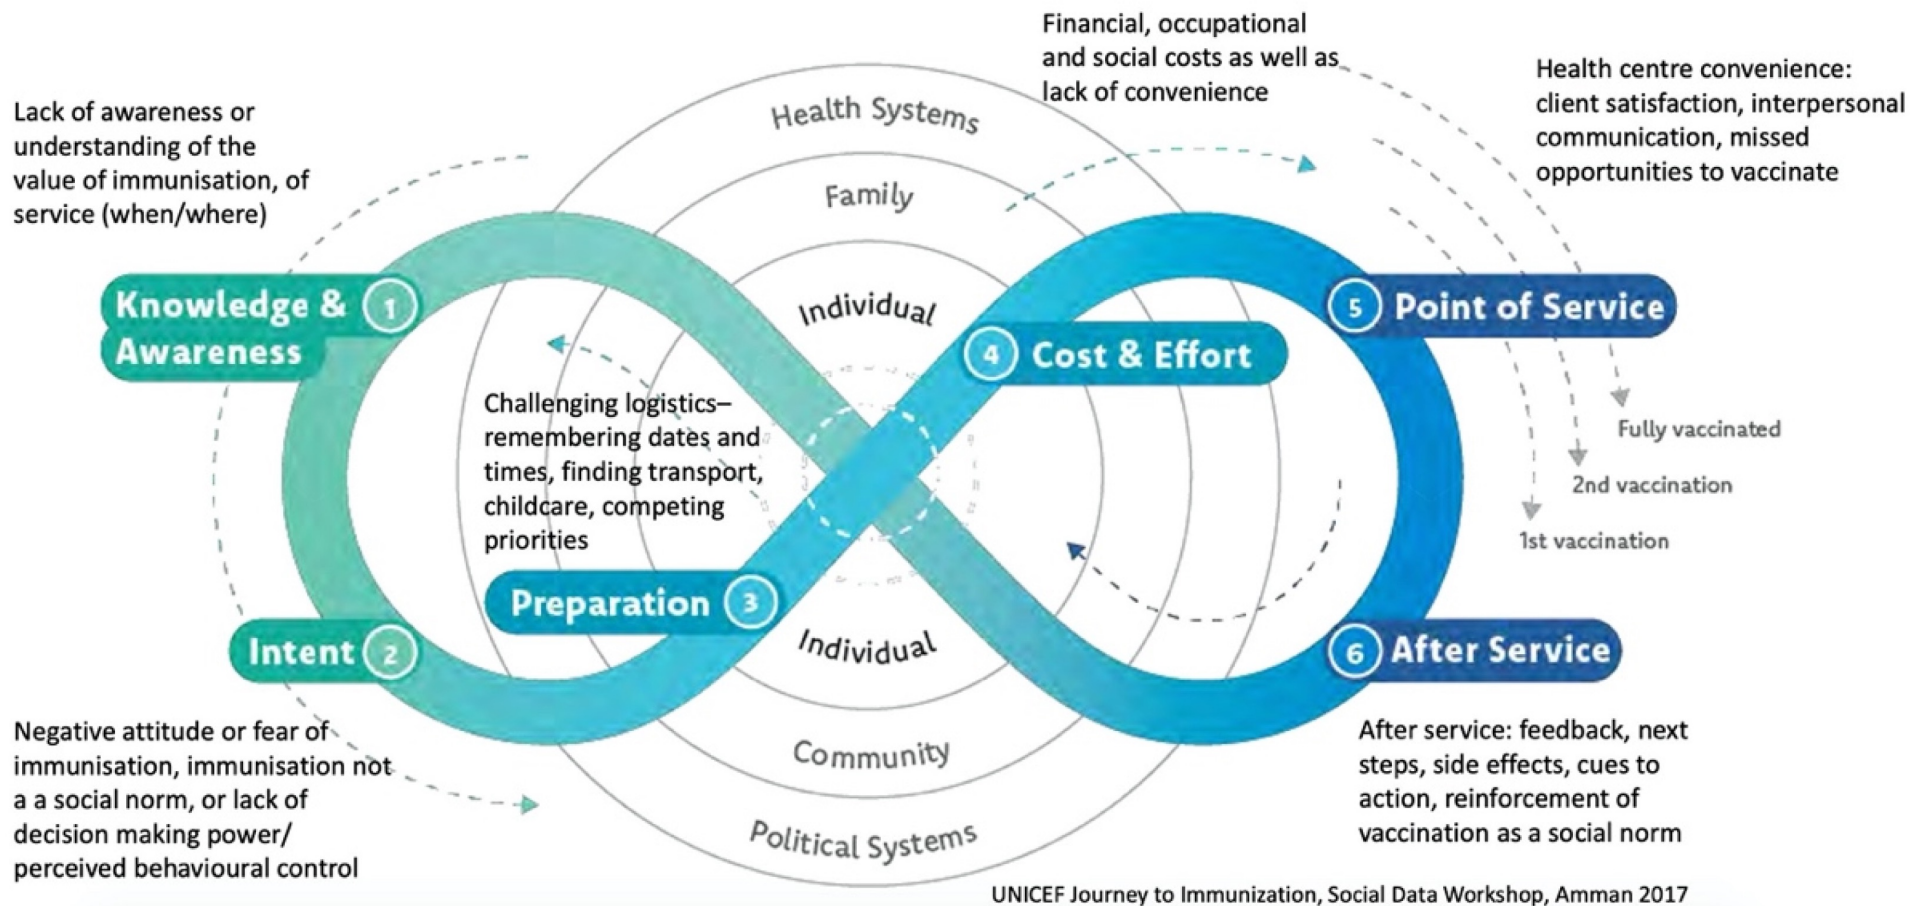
Financial, occupational and social costs as well as lack of convenience

Health centre convenience: client satisfaction, interpersonal communication, missed opportunities to vaccinate

Lack of awareness or understanding of the value of immunisation, of service (when/where)

Health Systems

Family

Individual

Knowledge & Awareness 1

4 Cost & Effort

5 Point of Service

Challenging logistics– remembering dates and times, finding transport, childcare, competing priorities

Fully vaccinated

2nd vaccination

1st vaccination

Preparation 3

Individual

Intent 2

6 After Service

Community

Political Systems

Negative attitude or fear of immunisation, immunisation not a a social norm, or lack of decision making power/ perceived behavioural control

After service: feedback, next steps, side effects, cues to action, reinforcement of vaccination as a social norm

UNICEF Journey to Immunization, Social Data Workshop, Amman 2017